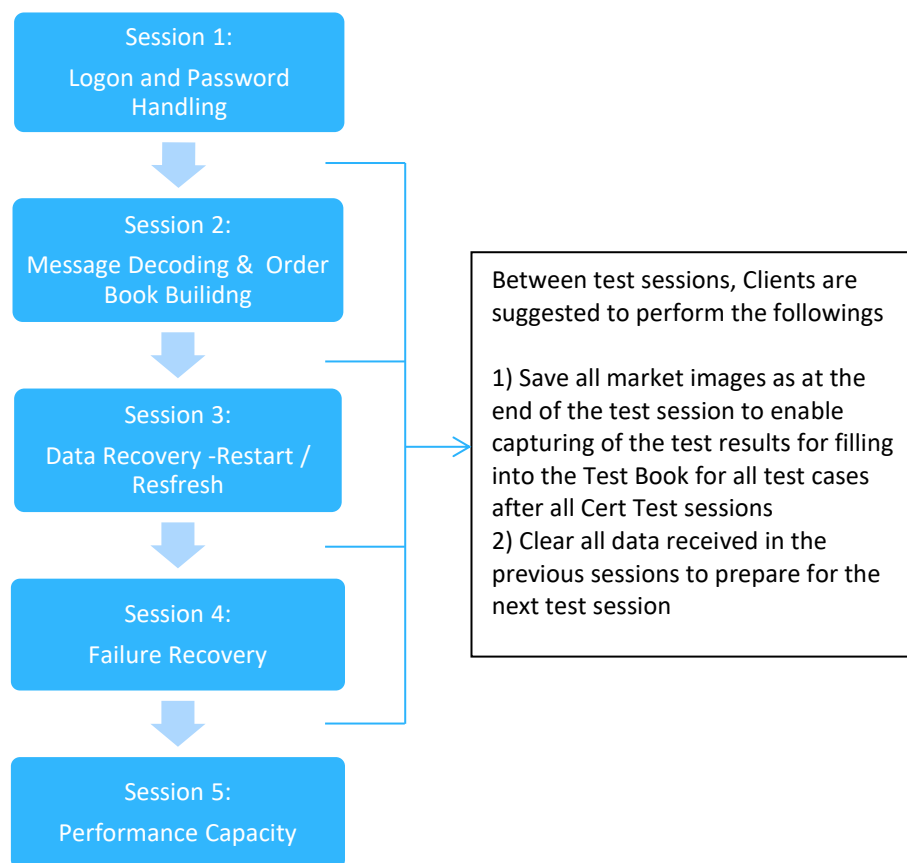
Session 1:
Logon and Password Handling

Session 2:
Message Decoding & Order Book Builidng

Session 3:
Data Recovery -Restart / Resfresh

Session 4:
Failure Recovery

Session 5:
Performance Capacity

Between test sessions, Clients are suggested to perform the followings

1) Save all market images as at the end of the test session to enable capturing of the test results for filling into the Test Book for all test cases after all Cert Test sessions
2) Clear all data received in the previous sessions to prepare for the next test session